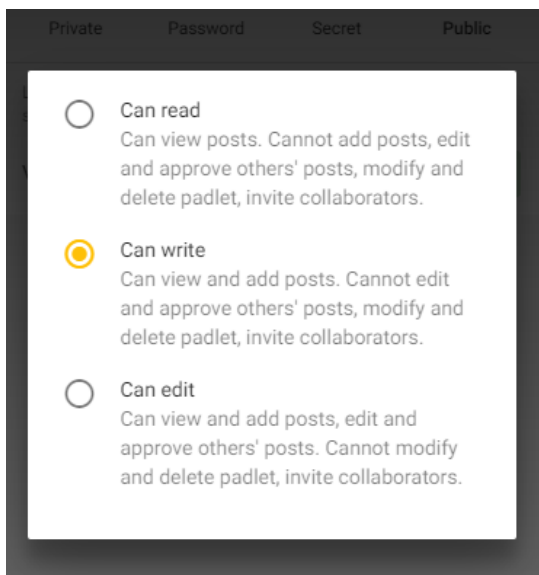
Private Password Secret Public

Can read
Can view posts. Cannot add posts, edit and approve others' posts, modify and delete padlet, invite collaborators.

Can write
Can view and add posts. Cannot edit and approve others' posts, modify and delete padlet, invite collaborators.

Can edit
Can view and add posts, edit and approve others' posts. Cannot modify and delete padlet, invite collaborators.